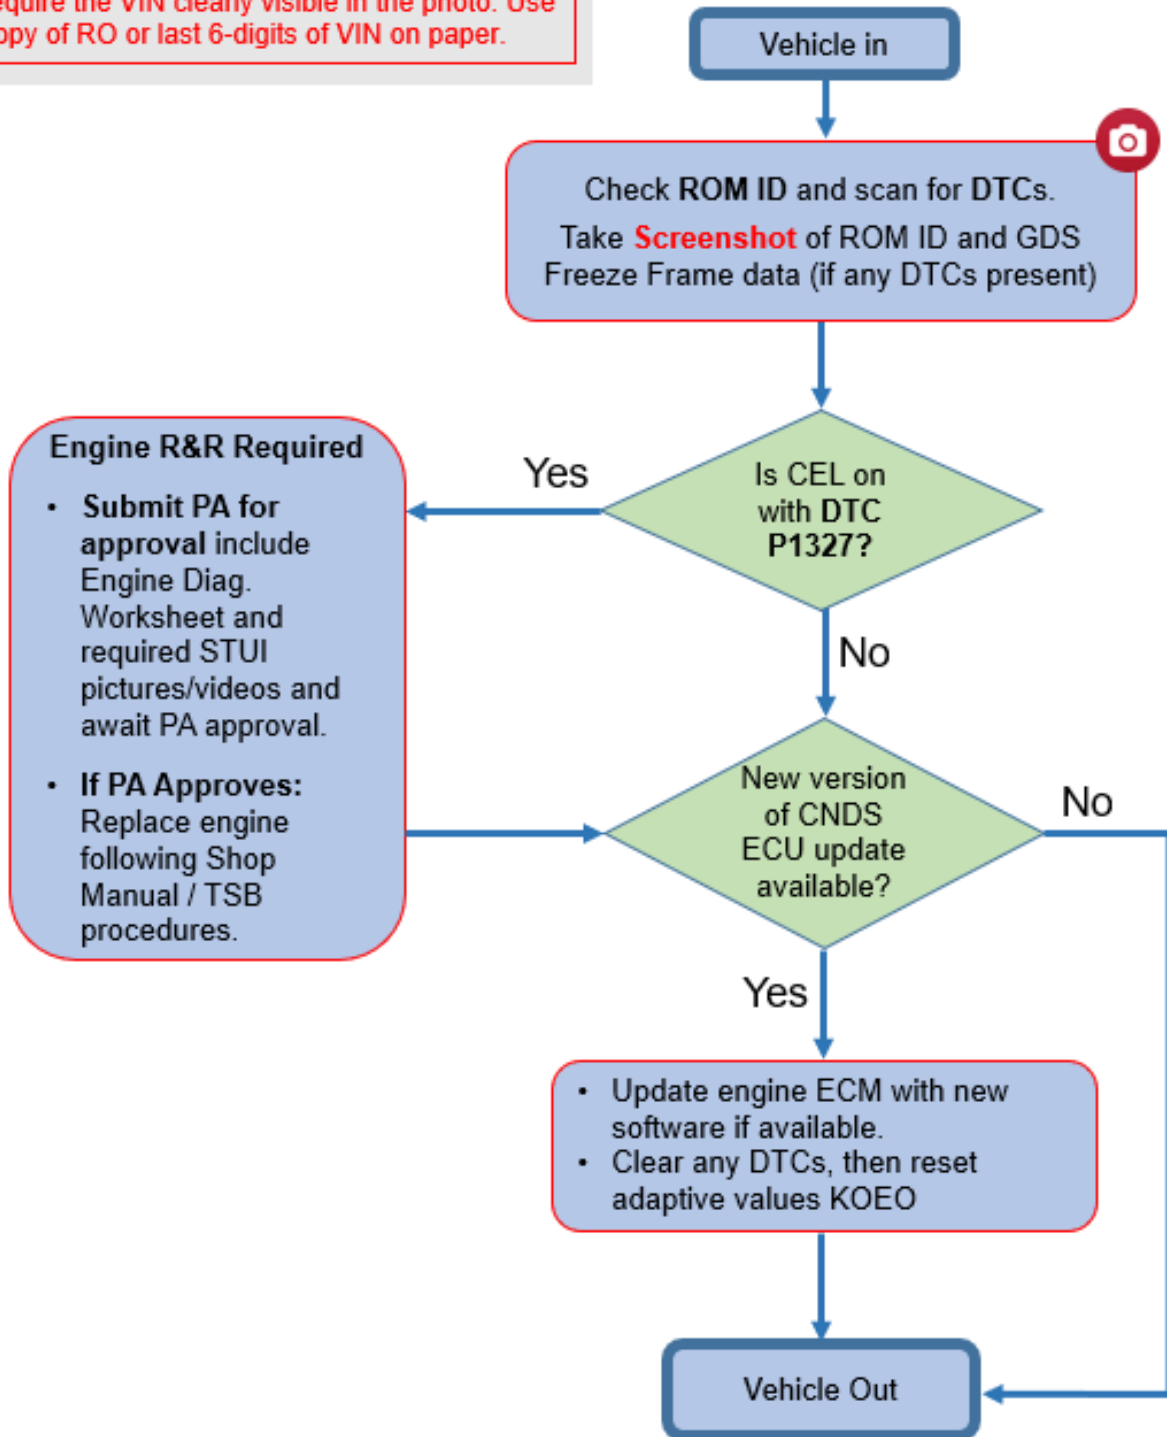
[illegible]equire the VIN clearly visible in the photo. Use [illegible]opy of RO or last 6-digits of VIN on paper.

Vehicle in

Check ROM ID and scan for DTCs.

Take Screenshot of ROM ID and GDS Freeze Frame data (if any DTCs present)

Is CEL on with DTC P1327?

Yes

Engine R&R Required

• Submit PA for approval include Engine Diag. Worksheet and required STUI pictures/videos and await PA approval.

• If PA Approves: Replace engine following Shop Manual / TSB procedures.

No

New version of CNDS ECU update available?

No

Yes

• Update engine ECM with new software if available.
• Clear any DTCs, then reset adaptive values KOEO

Vehicle Out